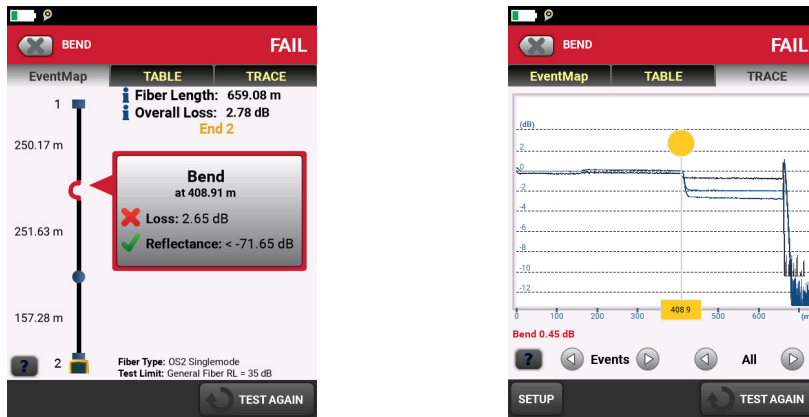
BEND FAIL

EventMap TABLE TRACE

1

Fiber Length: 659.08 m
Overall Loss: 2.78 dB
End 2

250.17 m

Bend
at 408.91 m

Loss: 2.65 dB

Reflectance: < -71.65 dB

251.63 m

157.28 m

? 2

Fiber Type: OS2 Singlemode
Test Limit: General Fiber RL = 35 dB

TEST AGAIN

BEND FAIL

EventMap TABLE TRACE

(dB)
2
0
-2
-4
-6
-8
-10
-12
0 100 200 300 408.9 500 600 (m

Bend 0.45 dB

? Events All

SETUP TEST AGAIN